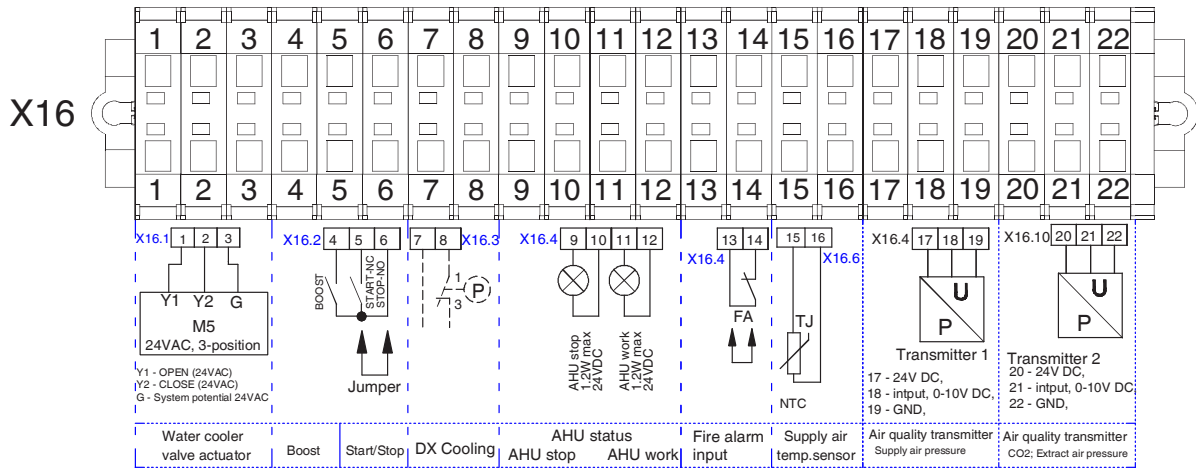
X16

1 2 3 4 5 6 7 8 9 10 11 12 13 14 15 16 17 18 19 20 21 22

1 2 3 4 5 6 7 8 9 10 11 12 13 14 15 16 17 18 19 20 21 22

X16.1 1 2 3

Y1 Y2 G

M5

24VAC, 3-position

Y1 - OPEN (24VAC)
Y2 - CLOSE (24VAC)
G - System potential 24VAC

X16.2 4 5 6

BOOST

START-NC
STOP-NO

Jumper

7 8 X16.3

1
3
P

X16.4 9 10 11 12

AHU stop
1.2W max
24VDC

AHU work
1.2W max
24VDC

X16.4 13 14

FA

15 16 X16.6

TJ

NTC

X16.4 17 18 19

U
P

Transmitter 1

17 - 24V DC,
18 - intput, 0-10V DC,
19 - GND,

X16.10 20 21 22

U
P

Transmitter 2

20 - 24V DC,
21 - intput, 0-10V DC,
22 - GND,

Water cooler valve actuator

Boost

Start/Stop

DX Cooling

AHU status
AHU stop AHU work

Fire alarm input

Supply air temp.sensor

Air quality transmitter
Supply air pressure

Air quality transmitter
CO2; Extract air pressure